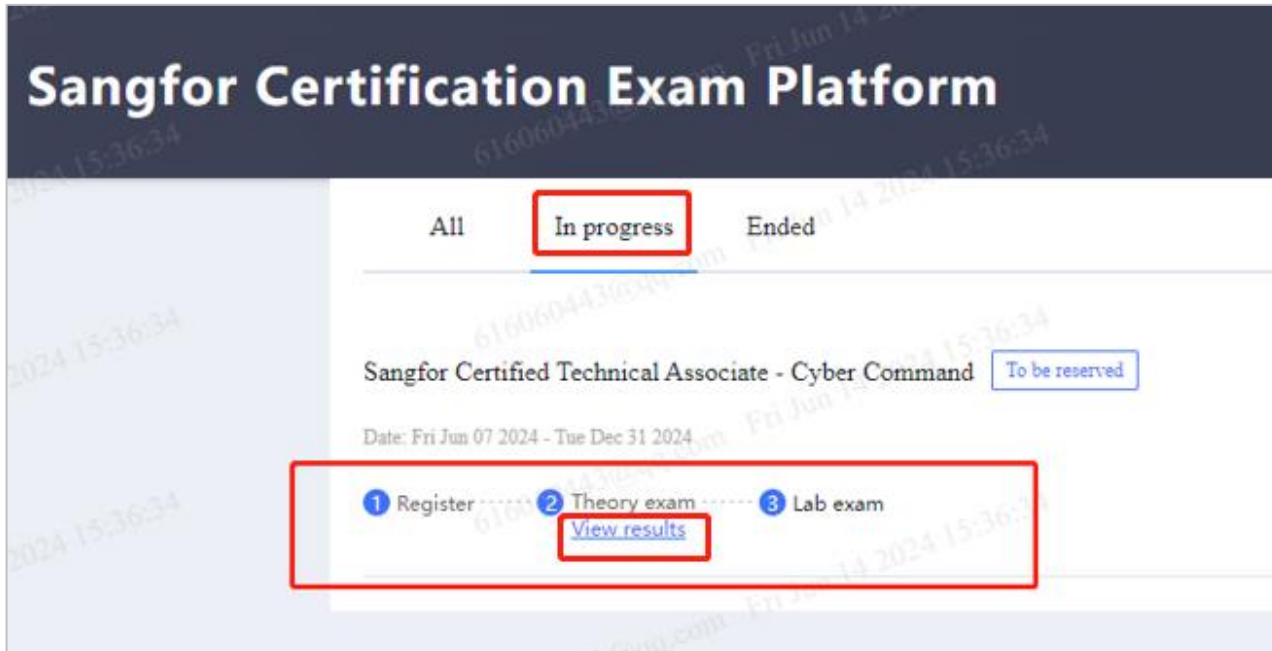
Sangfor Certification Exam Platform

All In progress Ended

Sangfor Certified Technical Associate - Cyber Command To be reserved

Date: Fri Jun 07 2024 - Tue Dec 31 2024

1 Register 2 Theory exam 3 Lab exam
View results

Fri Jun 14 2024 15:36:34 616060443@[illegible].com